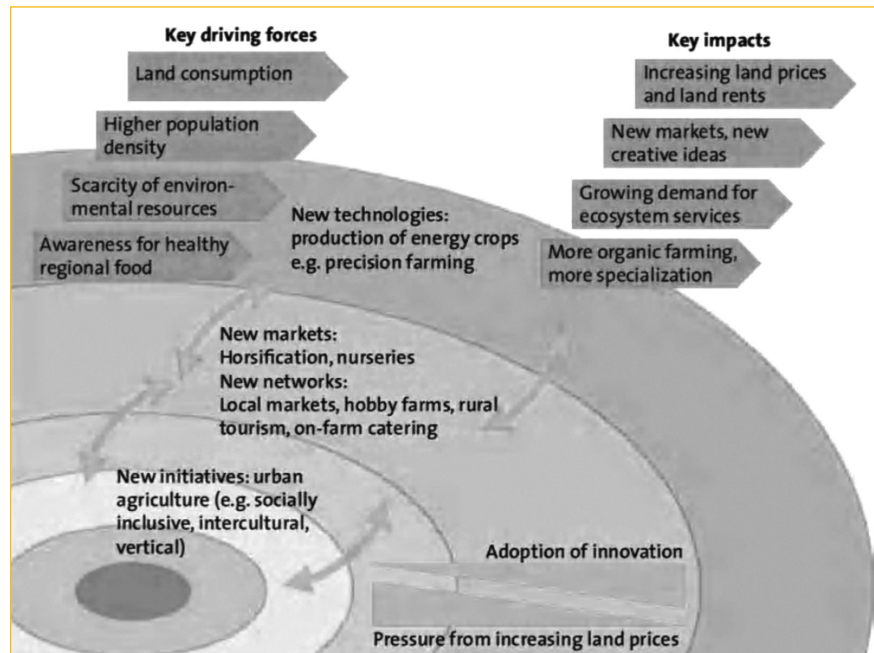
Key driving forces

Land consumption

Higher population density

Scarcity of environmental resources

Awareness for healthy regional food

Key impacts

Increasing land prices and land rents

New markets, new creative ideas

Growing demand for ecosystem services

More organic farming, more specialization

New technologies: production of energy crops e.g. precision farming

New markets: Horsification, nurseries
New networks: Local markets, hobby farms, rural tourism, on-farm catering

New initiatives: urban agriculture (e.g. socially inclusive, intercultural, vertical)

Adoption of innovation

Pressure from increasing land prices